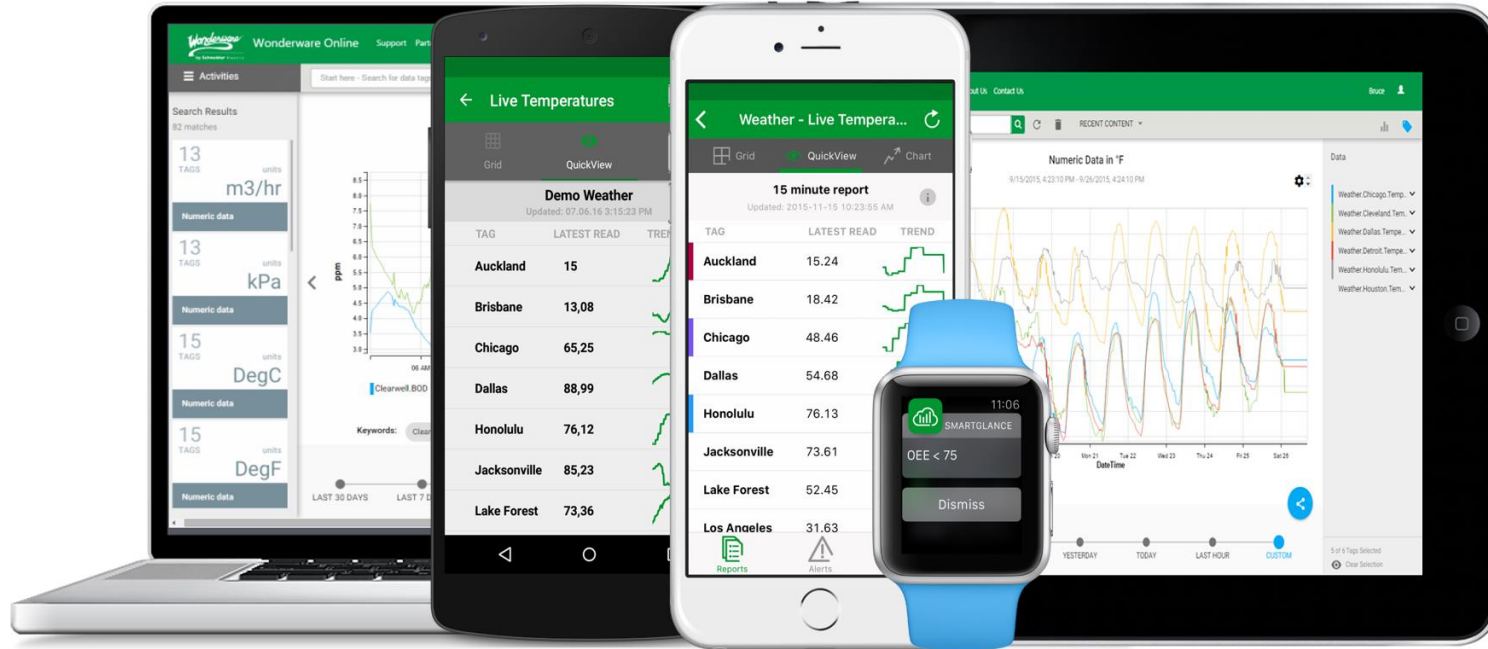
Wonderware
Wonderware Online Support Part
Activities
Start here - Search for data tag
Search Results
82 matches
13 TAGS units m3/hr
Numeric data
13 TAGS units kPa
Numeric data
15 TAGS units DegC
Numeric data
15 TAGS units DegF
Numeric data
ppm
8.5
8.0
7.5
7.0
6.5
6.0
5.5
5.0
4.5
4.0
3.5
3.0
06 AM
Clearwell.BOD
Keywords: Clear
LAST 30 DAYS LAST 7 D

Live Temperatures
Grid QuickView
Demo Weather
Updated: 07.06.16 3:15:23 PM
TAG LATEST READ TREN
| | |
|---|---|
| Auckland | 15 |
| Brisbane | 13,08 |
| Chicago | 65,25 |
| Dallas | 88,99 |
| Honolulu | 76,12 |
| Jacksonville | 85,23 |
| Lake Forest | 73,36 |

Weather - Live Tempera...
Grid QuickView Chart
15 minute report
Updated: 2015-11-15 10:23:55 AM
TAG LATEST READ TREND
| | |
|---|---|
| Auckland | 15.24 |
| Brisbane | 18.42 |
| Chicago | 48.46 |
| Dallas | 54.68 |
| Honolulu | 76.13 |
| Jacksonville | 73.61 |
| Lake Forest | 52.45 |
| Los Angeles | 31.63 |
Reports Alerts

11:06
SMARTGLANCE
OEE < 75
Dismiss

out Us Contact Us
Bruce
RECENT CONTENT
Numeric Data in °F
9/15/2015, 4:23:10 PM - 9/26/2015, 4:24:10 PM
Data
Weather.Chicago.Temp...
Weather.Cleveland.Tem...
Weather.Dallas.Tempe...
Weather.Detroit.Tempe...
Weather.Honolulu.Tem...
Weather.Houston.Tem...
Mon 21 Tue 22 Wed 23 Thu 24 Fri 25 Sat 26
DateTime
YESTERDAY TODAY LAST HOUR CUSTOM
5 of 6 Tags Selected
Clear Selection